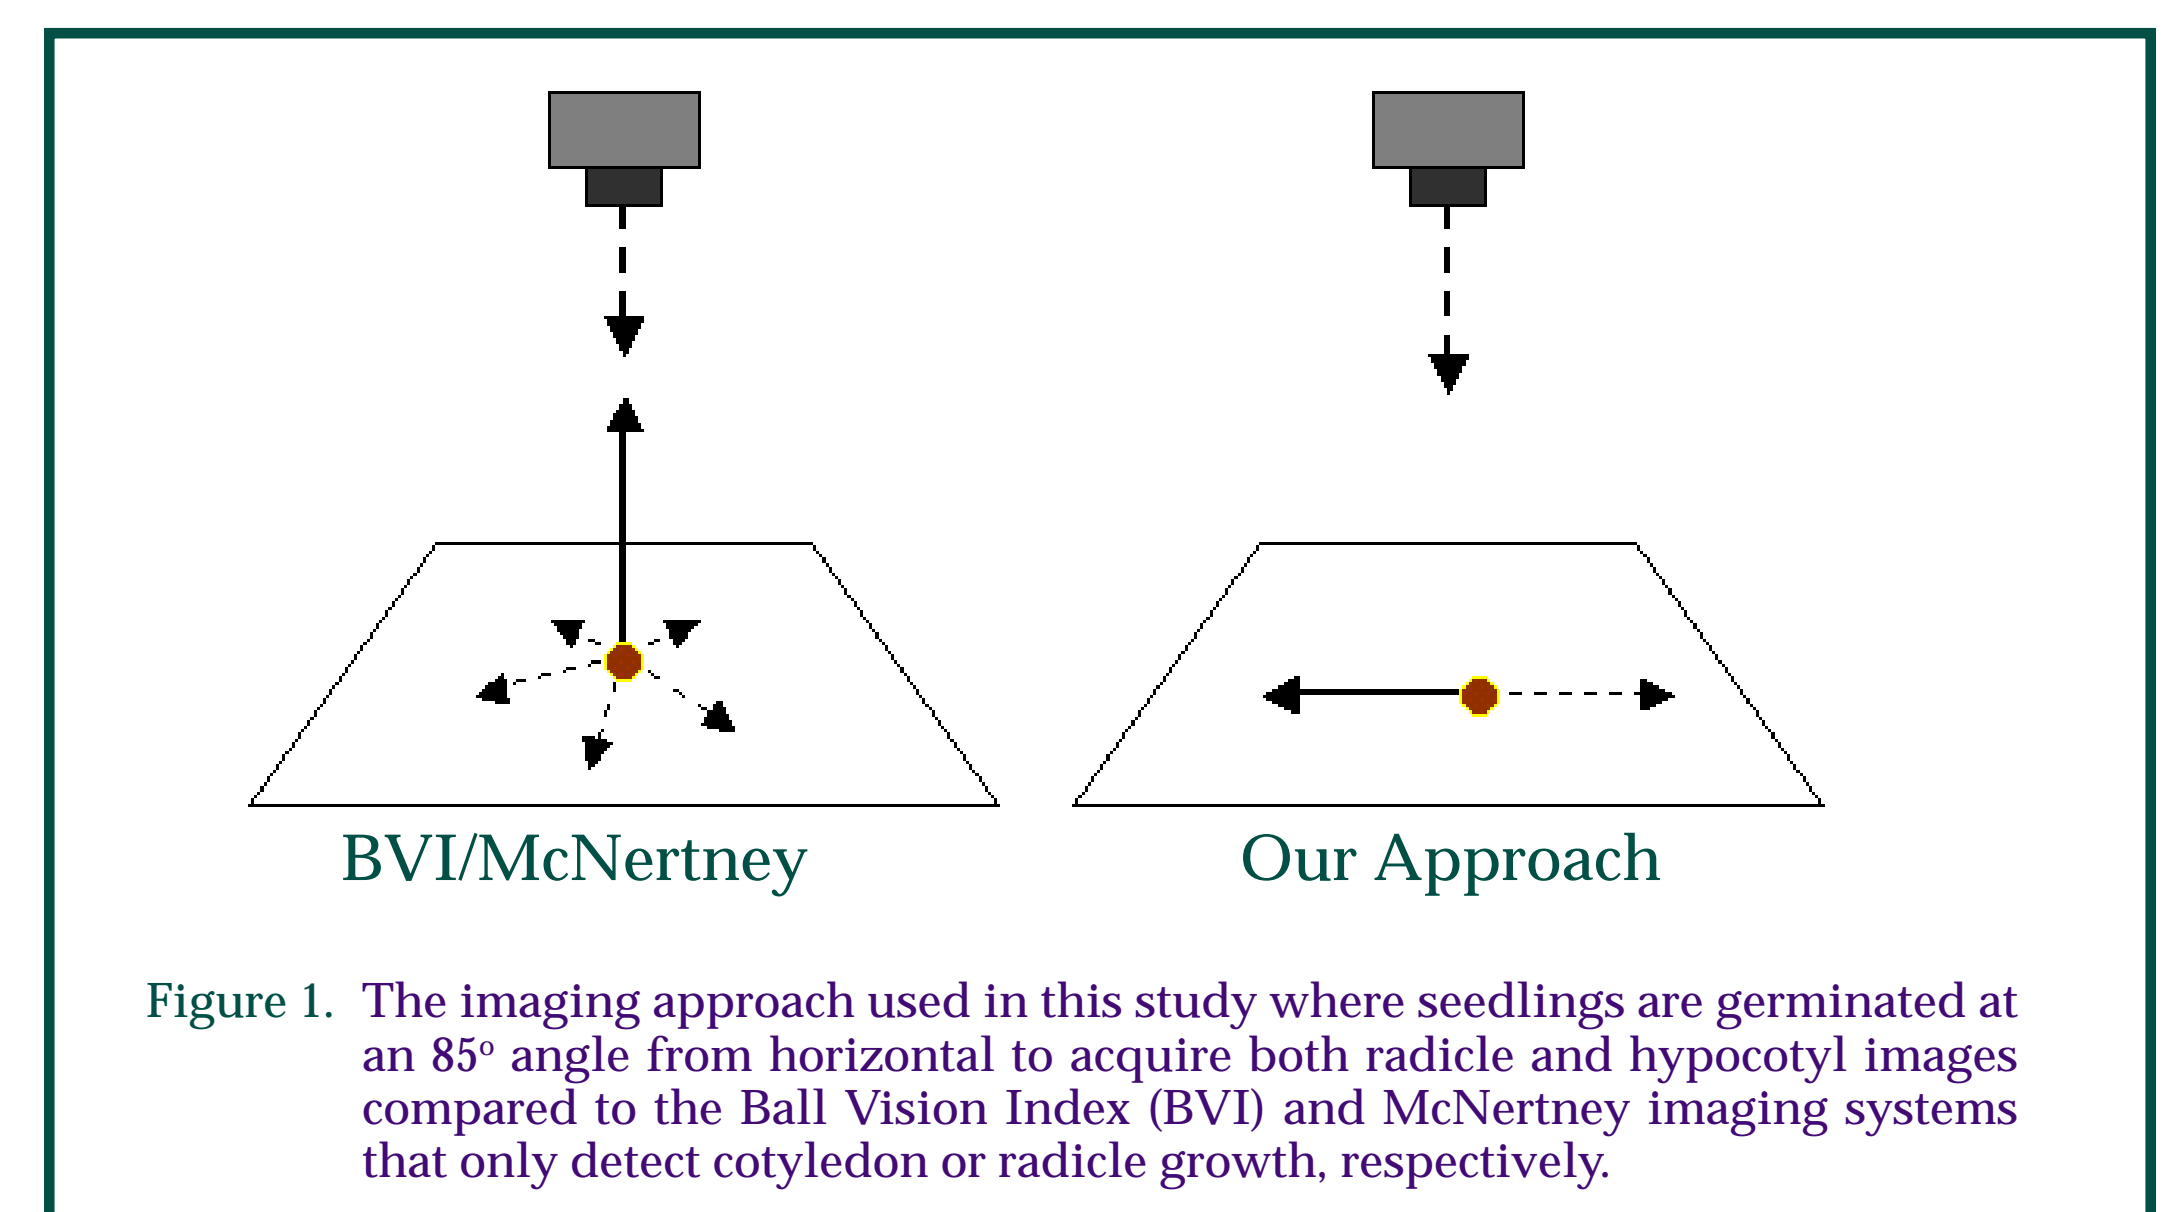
BVI/McNertney

Our Approach

Figure 1. The imaging approach used in this study where seedlings are germinated at an 85$^{o}$ angle from horizontal to acquire both radicle and hypocotyl images compared to the Ball Vision Index (BVI) and McNertney imaging systems that only detect cotyledon or radicle growth, respectively.